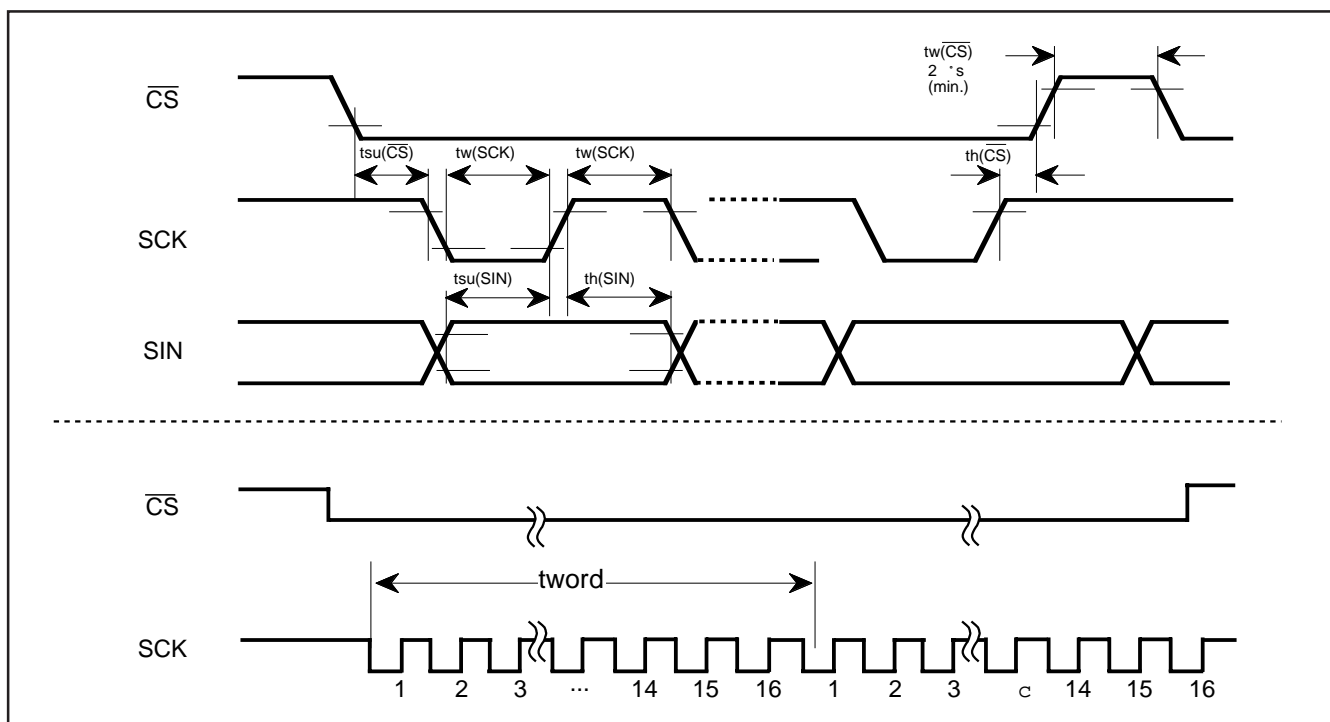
$\overline{CS}$

tw($\overline{CS}$)
2 ･s
(min.)

tsu($\overline{CS}$) tw(SCK) tw(SCK) th($\overline{CS}$)

SCK

tsu(SIN) th(SIN)

SIN

$\overline{CS}$

tword

SCK

1 2 3 ··· 14 15 16 1 2 3 c 14 15 16